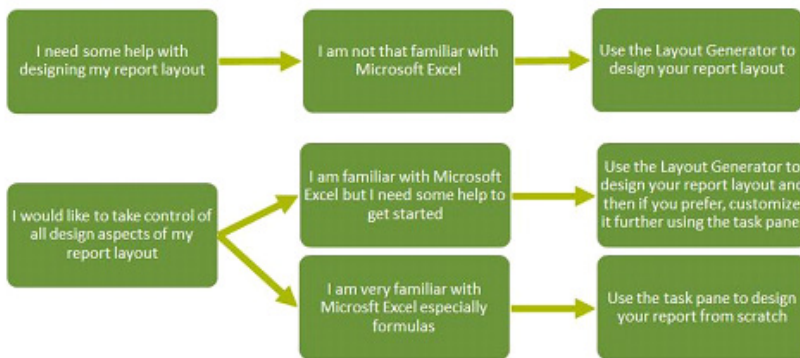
I need some help with designing my report layout

I am not that familiar with Microsoft Excel

Use the Layout Generator to design your report layout

I would like to take control of all design aspects of my report layout

I am familiar with Microsoft Excel but I need some help to get started

Use the Layout Generator to design your report layout and then if you prefer, customize it further using the task pane

I am very familiar with Microsft Excel especially formulas

Use the task pane to design your report from scratch